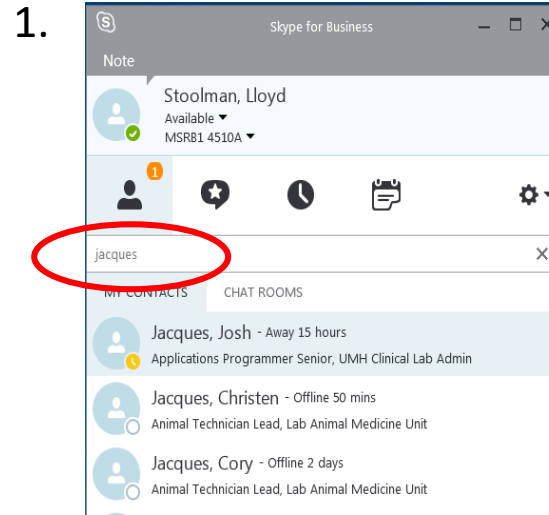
1.

Skype for Business

Note

Stoolman, Lloyd
Available
MSRB1 4510A

1

jacques

MY CONTACTS CHAT ROOMS

Jacques, Josh - Away 15 hours
Applications Programmer Senior, UMH Clinical Lab Admin

Jacques, Christen - Offline 50 mins
Animal Technician Lead, Lab Animal Medicine Unit

Jacques, Cory - Offline 2 days
Animal Technician Lead, Lab Animal Medicine Unit